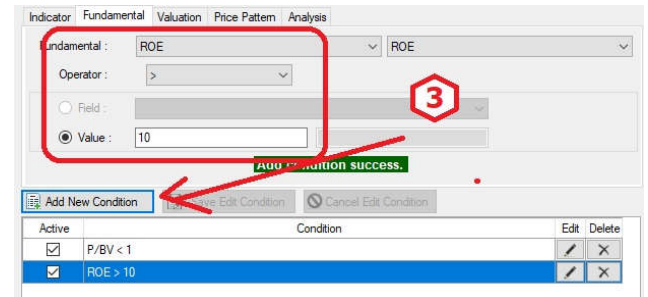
Indicator | Fundamental | Valuation | Price Pattern | Analysis

Fundamental : ROE | ROE

Operator : >

Field :

Value : 10

3

Add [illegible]ndition success.

Add New Condition | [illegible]ave Edit Condition | Cancel Edit Condition

| Active | Condition | Edit | Delete |
|---|---|---|---|
| ☑ | P/BV < 1 | | |
| ☑ | ROE > 10 | | |